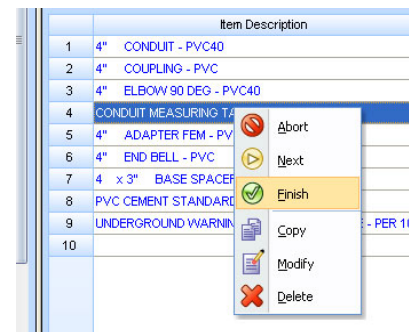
| | Item Description |
|---|---|
| 1 | 4" CONDUIT - PVC40 |
| 2 | 4" COUPLING - PVC |
| 3 | 4" ELBOW 90 DEG - PVC40 |
| 4 | CONDUIT MEASURING TA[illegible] |
| 5 | 4" ADAPTER FEM - PV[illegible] |
| 6 | 4" END BELL - PVC |
| 7 | 4 x 3" BASE SPACE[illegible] |
| 8 | PVC CEMENT STANDARD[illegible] |
| 9 | UNDERGROUND WARNIN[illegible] E - PER 1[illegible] |
| 10 | |

Abort
Next
Finish
Copy
Modify
Delete